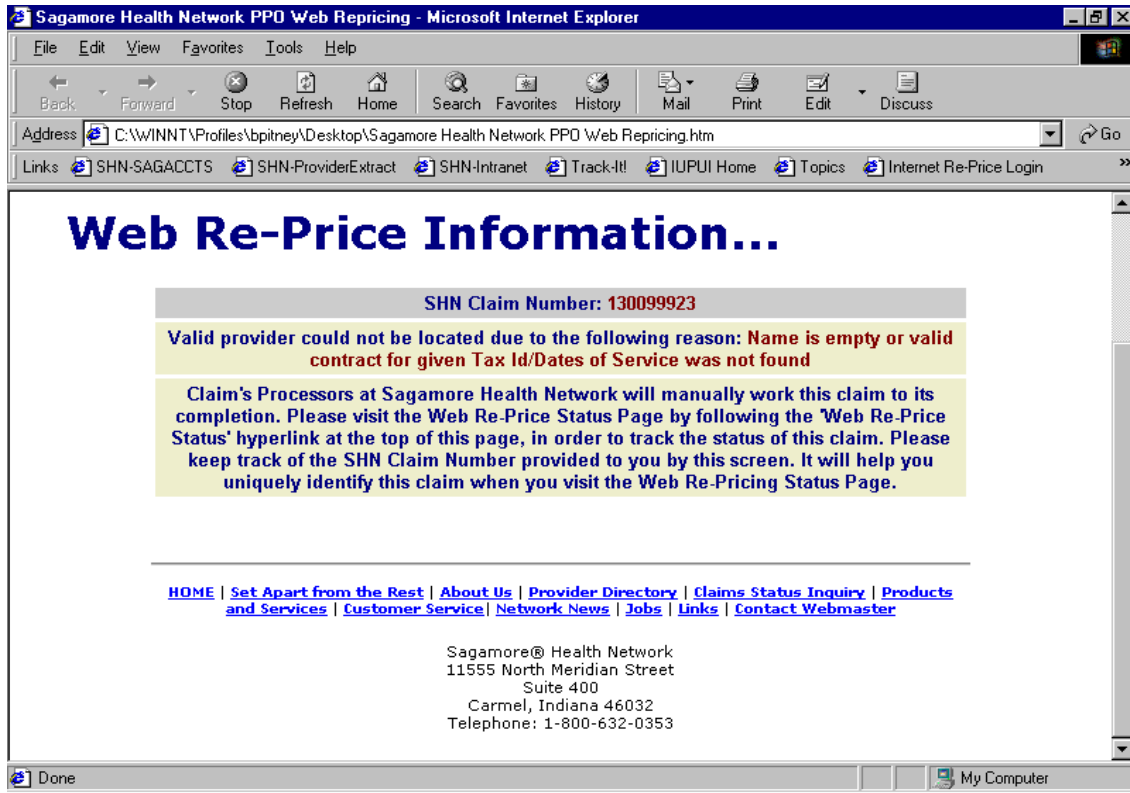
Sagamore Health Network PPO Web Repricing - Microsoft Internet Explorer

File Edit View Favorites Tools Help

Back Forward Stop Refresh Home Search Favorites History Mail Print Edit Discuss

Address C:\WINNT\Profiles\bpitney\Desktop\Sagamore Health Network PPO Web Repricing.htm Go

Links SHN-SAGACCTS SHN-ProviderExtract SHN-Intranet Track-It! IUPUI Home Topics Internet Re-Price Login »

Web Re-Price Information...

SHN Claim Number: 130099923

Valid provider could not be located due to the following reason: Name is empty or valid contract for given Tax Id/Dates of Service was not found

Claim's Processors at Sagamore Health Network will manually work this claim to its completion. Please visit the Web Re-Price Status Page by following the 'Web Re-Price Status' hyperlink at the top of this page, in order to track the status of this claim. Please keep track of the SHN Claim Number provided to you by this screen. It will help you uniquely identify this claim when you visit the Web Re-Pricing Status Page.

HOME | Set Apart from the Rest | About Us | Provider Directory | Claims Status Inquiry | Products and Services | Customer Service| Network News | Jobs | Links | Contact Webmaster

Sagamore® Health Network
11555 North Meridian Street
Suite 400
Carmel, Indiana 46032
Telephone: 1-800-632-0353

Done My Computer